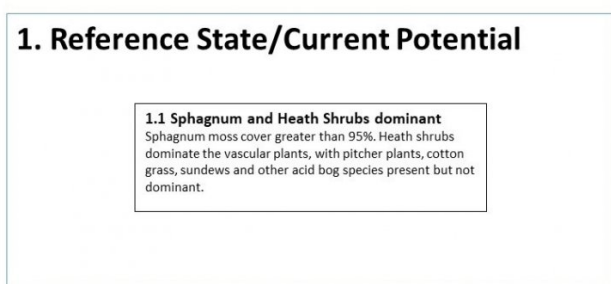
1. Reference State/Current Potential

1.1 Sphagnum and Heath Shrubs dominant
Sphagnum moss cover greater than 95%. Heath shrubs dominate the vascular plants, with pitcher plants, cotton grass, sundews and other acid bog species present but not dominant.